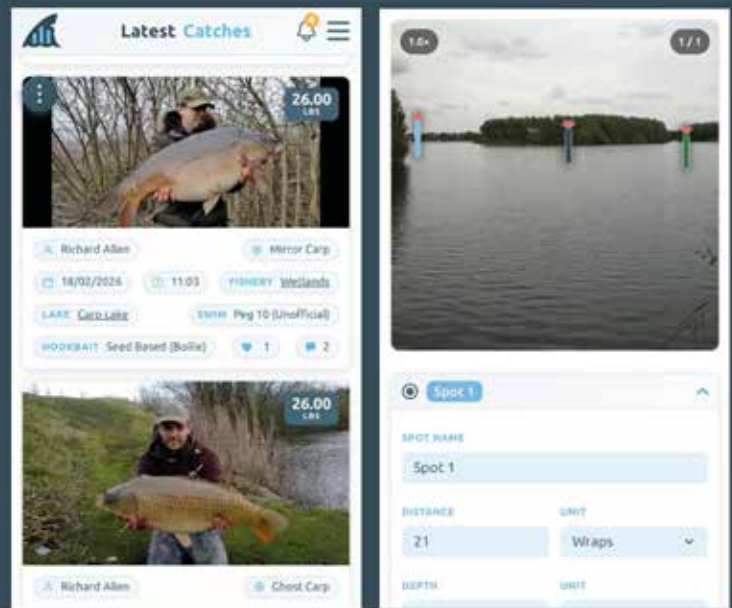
Latest Catches

26.00 LBS

Richard Allen

Mirror Carp

18/02/2024

11:03

FISHERY Wetlands

LAKE Carp Lake

SWIM Peg 10 (Unofficial)

HOOKBAIT Seed Based (Boilie)

1

2

26.00 LBS

Richard Allen

Ghost Carp

1.0×

1 / 1

Spot 1

SPOT NAME

Spot 1

DISTANCE

21

UNIT

Wraps

DEPTH

UNIT